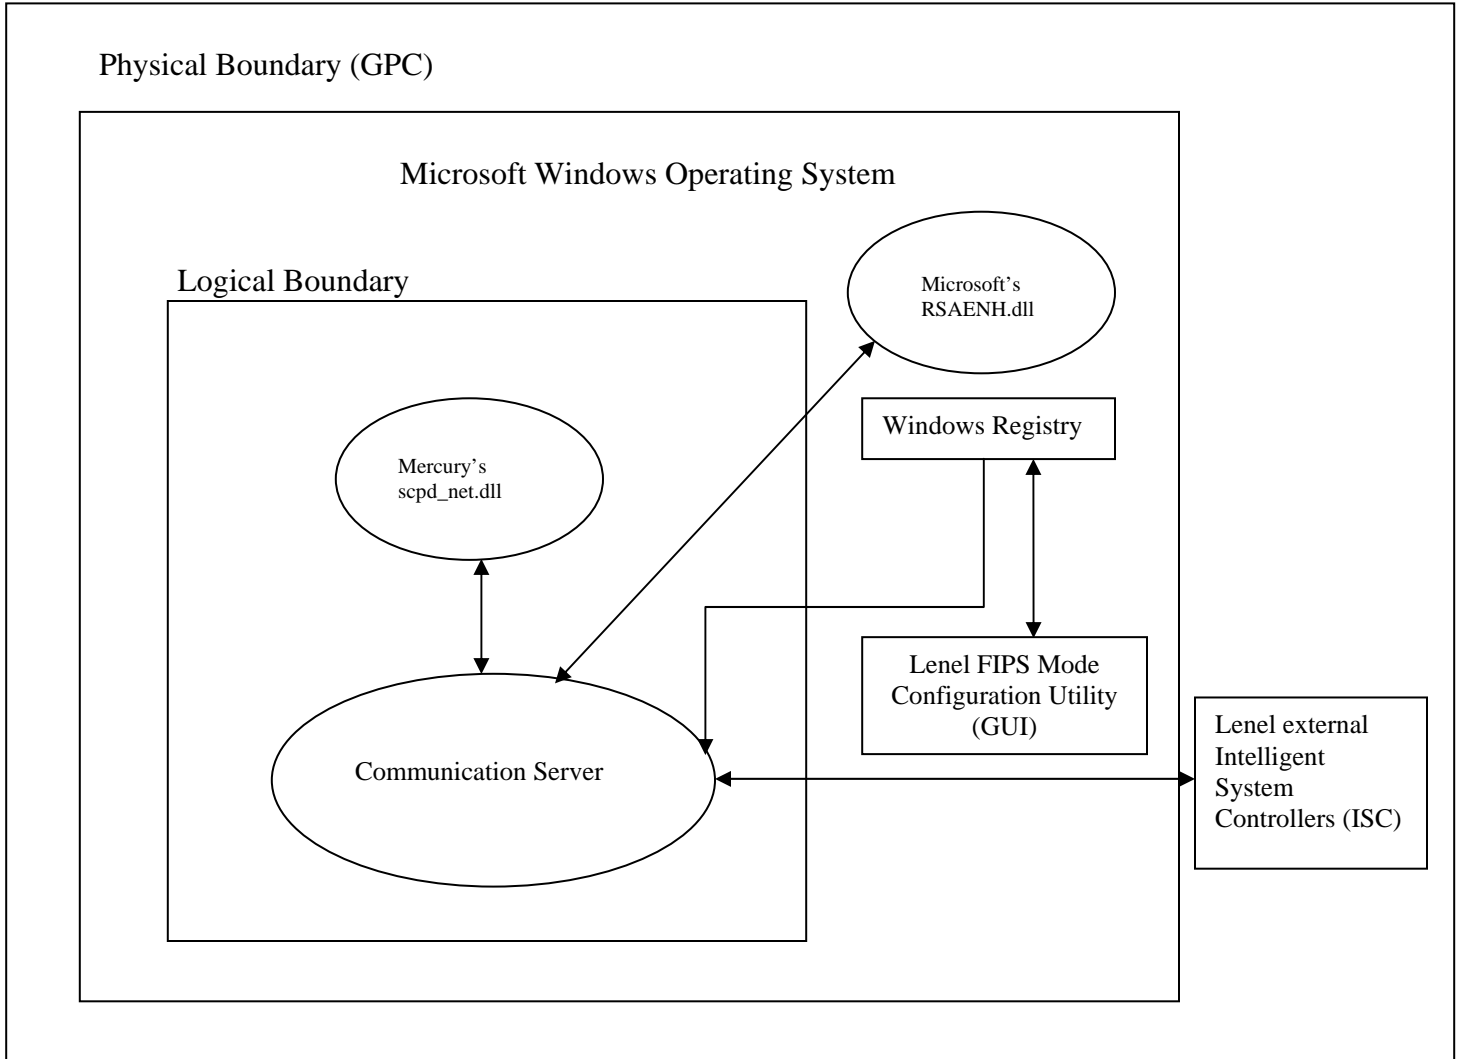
Physical Boundary (GPC)

Microsoft Windows Operating System

Logical Boundary

Microsoft's RSAENH.dll

Windows Registry

Mercury's scpd_net.dll

Lenel FIPS Mode Configuration Utility (GUI)

Communication Server

Lenel external Intelligent System Controllers (ISC)